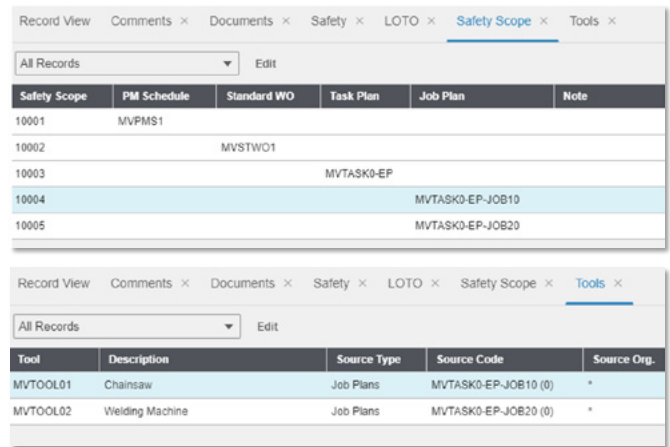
Record View Comments × Documents × Safety × LOTO × Safety Scope × Tools ×

All Records Edit

| Safety Scope | PM Schedule | Standard WO | Task Plan | Job Plan | Note |
|---|---|---|---|---|---|
| 10001 | MVPMS1 | | | | |
| 10002 | | MVSTWO1 | | | |
| 10003 | | | MVTASK0-EP | | |
| 10004 | | | | MVTASK0-EP-JOB10 | |
| 10005 | | | | MVTASK0-EP-JOB20 | |

Record View Comments × Documents × Safety × LOTO × Safety Scope × Tools ×

All Records Edit

| Tool | Description | Source Type | Source Code | Source Org. |
|---|---|---|---|---|
| MVTOOL01 | Chainsaw | Job Plans | MVTASK0-EP-JOB10 (0) | * |
| MVTOOL02 | Welding Machine | Job Plans | MVTASK0-EP-JOB20 (0) | * |